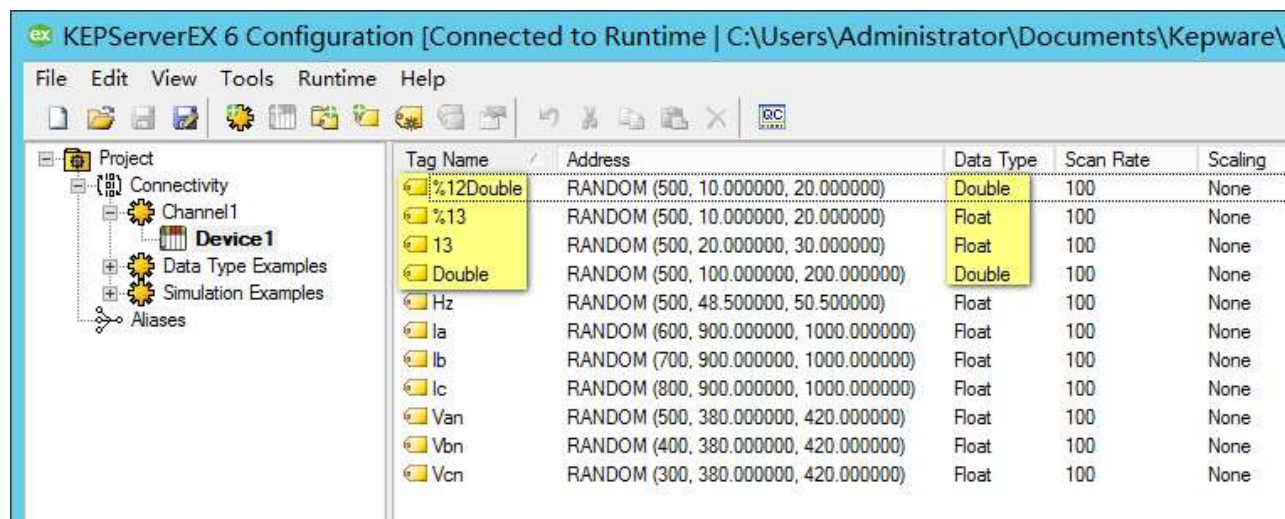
ex KEPServerEX 6 Configuration [Connected to Runtime | C:\Users\Administrator\Documents\Kepware\

File Edit View Tools Runtime Help

QC

Project
Connectivity
Channel1
Device1
Data Type Examples
Simulation Examples
Aliases

| Tag Name | Address | Data Type | Scan Rate | Scaling |
|---|---|---|---|---|
| %12Double | RANDOM (500, 10.000000, 20.000000) | Double | 100 | None |
| %13 | RANDOM (500, 10.000000, 20.000000) | Float | 100 | None |
| 13 | RANDOM (500, 20.000000, 30.000000) | Float | 100 | None |
| Double | RANDOM (500, 100.000000, 200.000000) | Double | 100 | None |
| Hz | RANDOM (500, 48.500000, 50.500000) | Float | 100 | None |
| Ia | RANDOM (600, 900.000000, 1000.000000) | Float | 100 | None |
| Ib | RANDOM (700, 900.000000, 1000.000000) | Float | 100 | None |
| Ic | RANDOM (800, 900.000000, 1000.000000) | Float | 100 | None |
| Van | RANDOM (500, 380.000000, 420.000000) | Float | 100 | None |
| Vbn | RANDOM (400, 380.000000, 420.000000) | Float | 100 | None |
| Vcn | RANDOM (300, 380.000000, 420.000000) | Float | 100 | None |